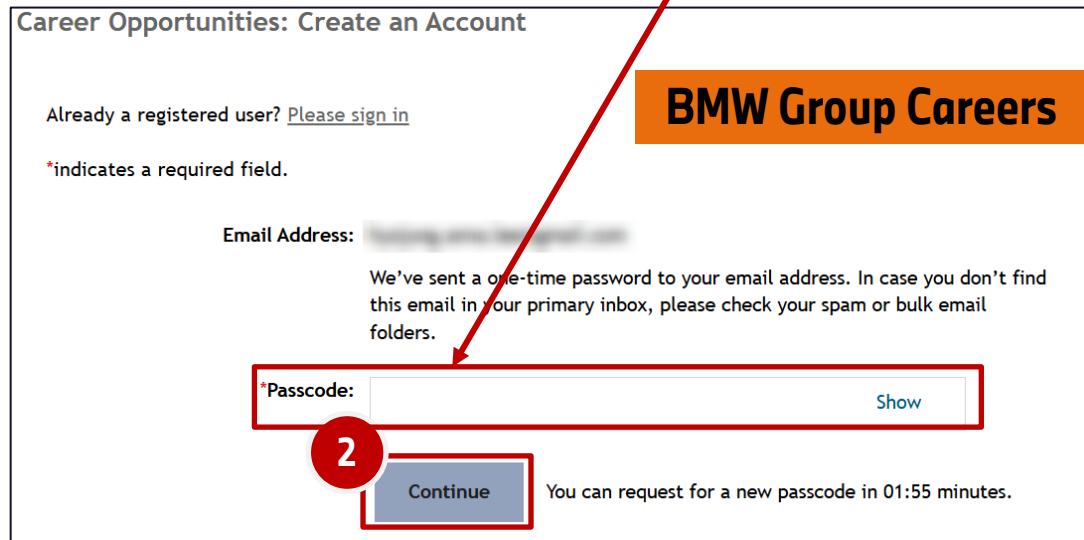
Career Opportunities: Create an Account

BMW Group Careers

Already a registered user? Please sign in

*indicates a required field.

Email Address: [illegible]

We've sent a one-time password to your email address. In case you don't find this email in your primary inbox, please check your spam or bulk email folders.

*Passcode: Show

2

Continue You can request for a new passcode in 01:55 minutes.